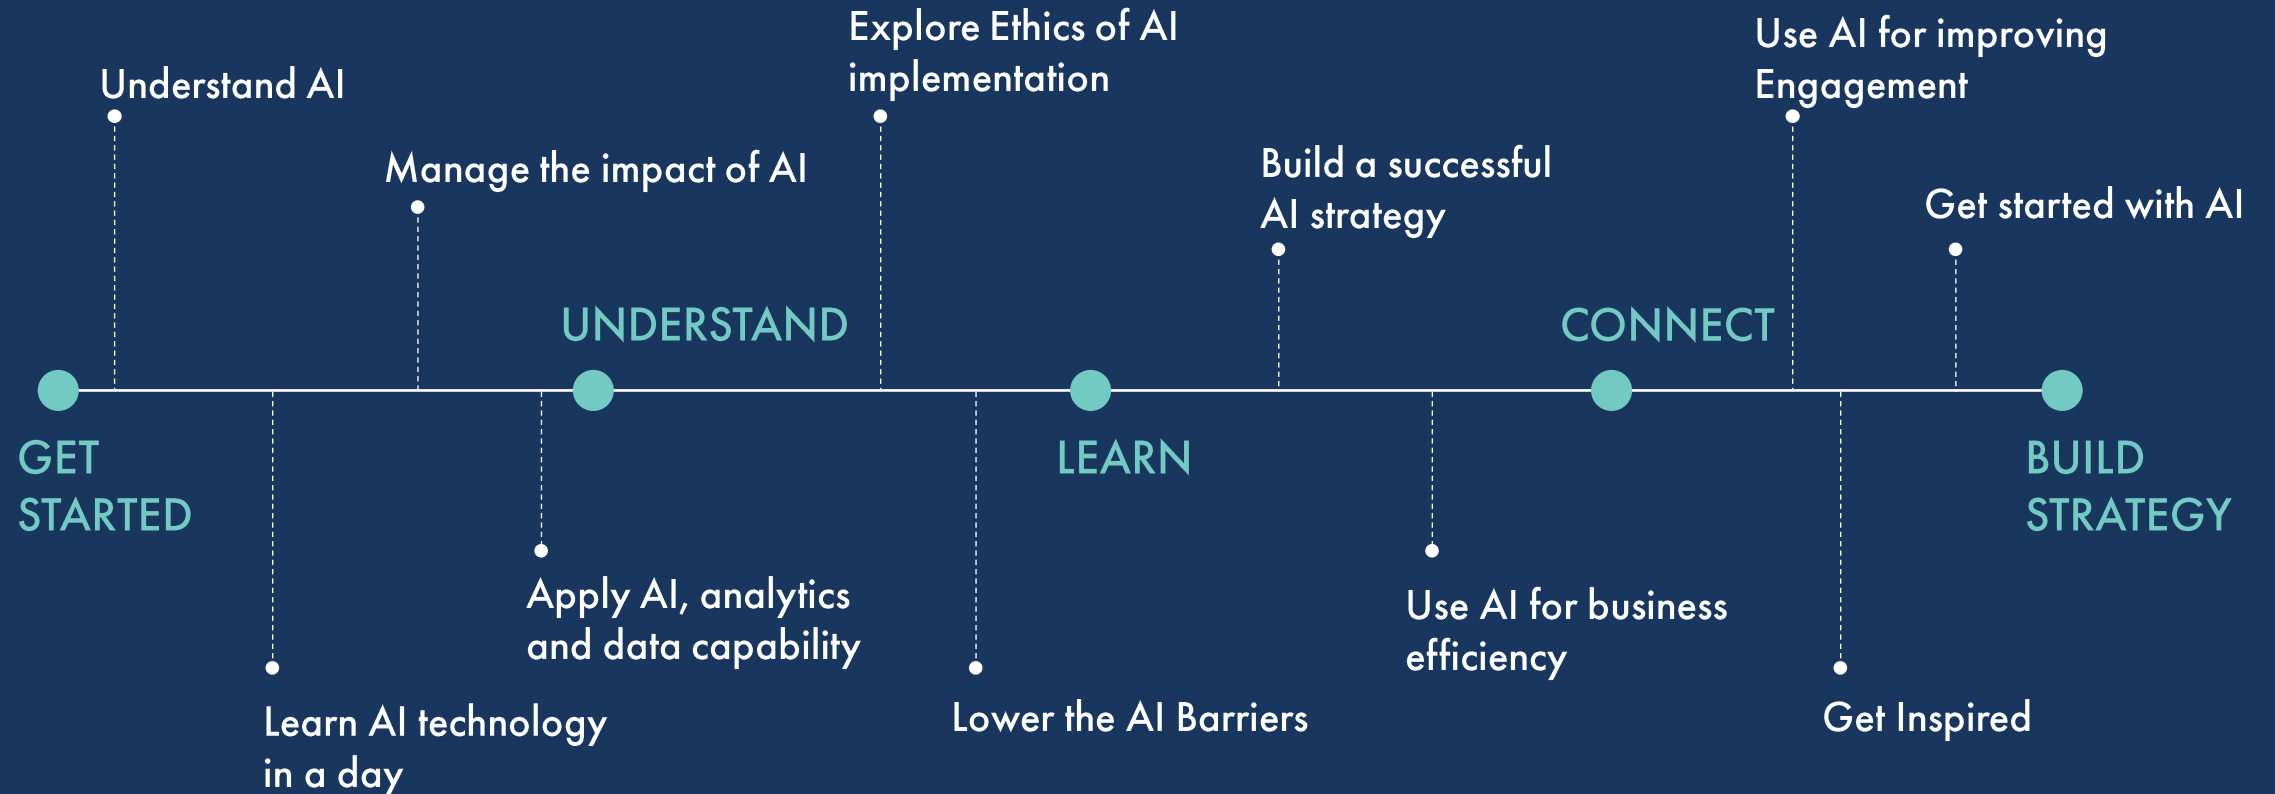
Explore Ethics of AI implementation

Use AI for improving Engagement

Understand AI

Manage the impact of AI

Build a successful AI strategy

Get started with AI

UNDERSTAND

CONNECT

GET STARTED

LEARN

BUILD STRATEGY

Apply AI, analytics and data capability

Use AI for business efficiency

Lower the AI Barriers

Get Inspired

Learn AI technology in a day